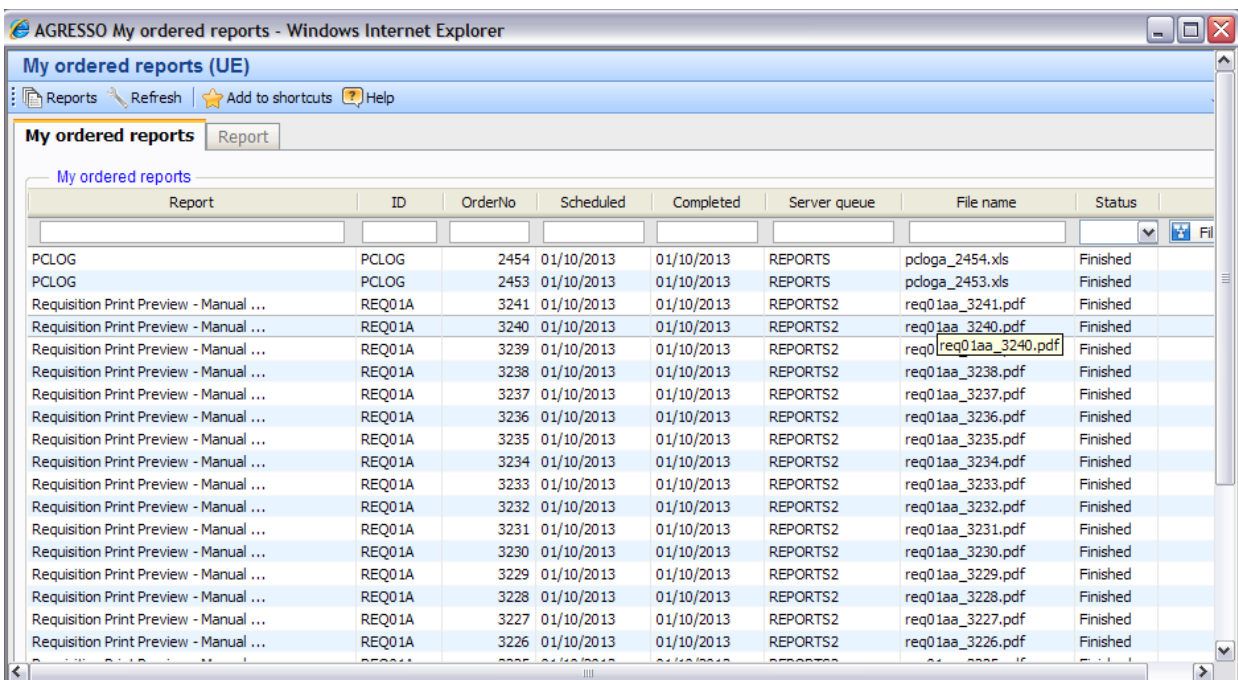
AGRESSO My ordered reports - Windows Internet Explorer

My ordered reports (UE)

Reports Refresh Add to shortcuts Help

My ordered reports Report

My ordered reports

| Report | ID | OrderNo | Scheduled | Completed | Server queue | File name | Status |
|---|---|---|---|---|---|---|---|
| PCLOG | PCLOG | 2454 | 01/10/2013 | 01/10/2013 | REPORTS | pcloga_2454.xls | Finished |
| PCLOG | PCLOG | 2453 | 01/10/2013 | 01/10/2013 | REPORTS | pcloga_2453.xls | Finished |
| Requisition Print Preview - Manual ... | REQ01A | 3241 | 01/10/2013 | 01/10/2013 | REPORTS2 | req01aa_3241.pdf | Finished |
| Requisition Print Preview - Manual ... | REQ01A | 3240 | 01/10/2013 | 01/10/2013 | REPORTS2 | req01aa_3240.pdf | Finished |
| Requisition Print Preview - Manual ... | REQ01A | 3239 | 01/10/2013 | 01/10/2013 | REPORTS2 | req0 req01aa_3240.pdf | Finished |
| Requisition Print Preview - Manual ... | REQ01A | 3238 | 01/10/2013 | 01/10/2013 | REPORTS2 | req01aa_3238.pdf | Finished |
| Requisition Print Preview - Manual ... | REQ01A | 3237 | 01/10/2013 | 01/10/2013 | REPORTS2 | req01aa_3237.pdf | Finished |
| Requisition Print Preview - Manual ... | REQ01A | 3236 | 01/10/2013 | 01/10/2013 | REPORTS2 | req01aa_3236.pdf | Finished |
| Requisition Print Preview - Manual ... | REQ01A | 3235 | 01/10/2013 | 01/10/2013 | REPORTS2 | req01aa_3235.pdf | Finished |
| Requisition Print Preview - Manual ... | REQ01A | 3234 | 01/10/2013 | 01/10/2013 | REPORTS2 | req01aa_3234.pdf | Finished |
| Requisition Print Preview - Manual ... | REQ01A | 3233 | 01/10/2013 | 01/10/2013 | REPORTS2 | req01aa_3233.pdf | Finished |
| Requisition Print Preview - Manual ... | REQ01A | 3232 | 01/10/2013 | 01/10/2013 | REPORTS2 | req01aa_3232.pdf | Finished |
| Requisition Print Preview - Manual ... | REQ01A | 3231 | 01/10/2013 | 01/10/2013 | REPORTS2 | req01aa_3231.pdf | Finished |
| Requisition Print Preview - Manual ... | REQ01A | 3230 | 01/10/2013 | 01/10/2013 | REPORTS2 | req01aa_3230.pdf | Finished |
| Requisition Print Preview - Manual ... | REQ01A | 3229 | 01/10/2013 | 01/10/2013 | REPORTS2 | req01aa_3229.pdf | Finished |
| Requisition Print Preview - Manual ... | REQ01A | 3228 | 01/10/2013 | 01/10/2013 | REPORTS2 | req01aa_3228.pdf | Finished |
| Requisition Print Preview - Manual ... | REQ01A | 3227 | 01/10/2013 | 01/10/2013 | REPORTS2 | req01aa_3227.pdf | Finished |
| Requisition Print Preview - Manual ... | REQ01A | 3226 | 01/10/2013 | 01/10/2013 | REPORTS2 | req01aa_3226.pdf | Finished |

Fil